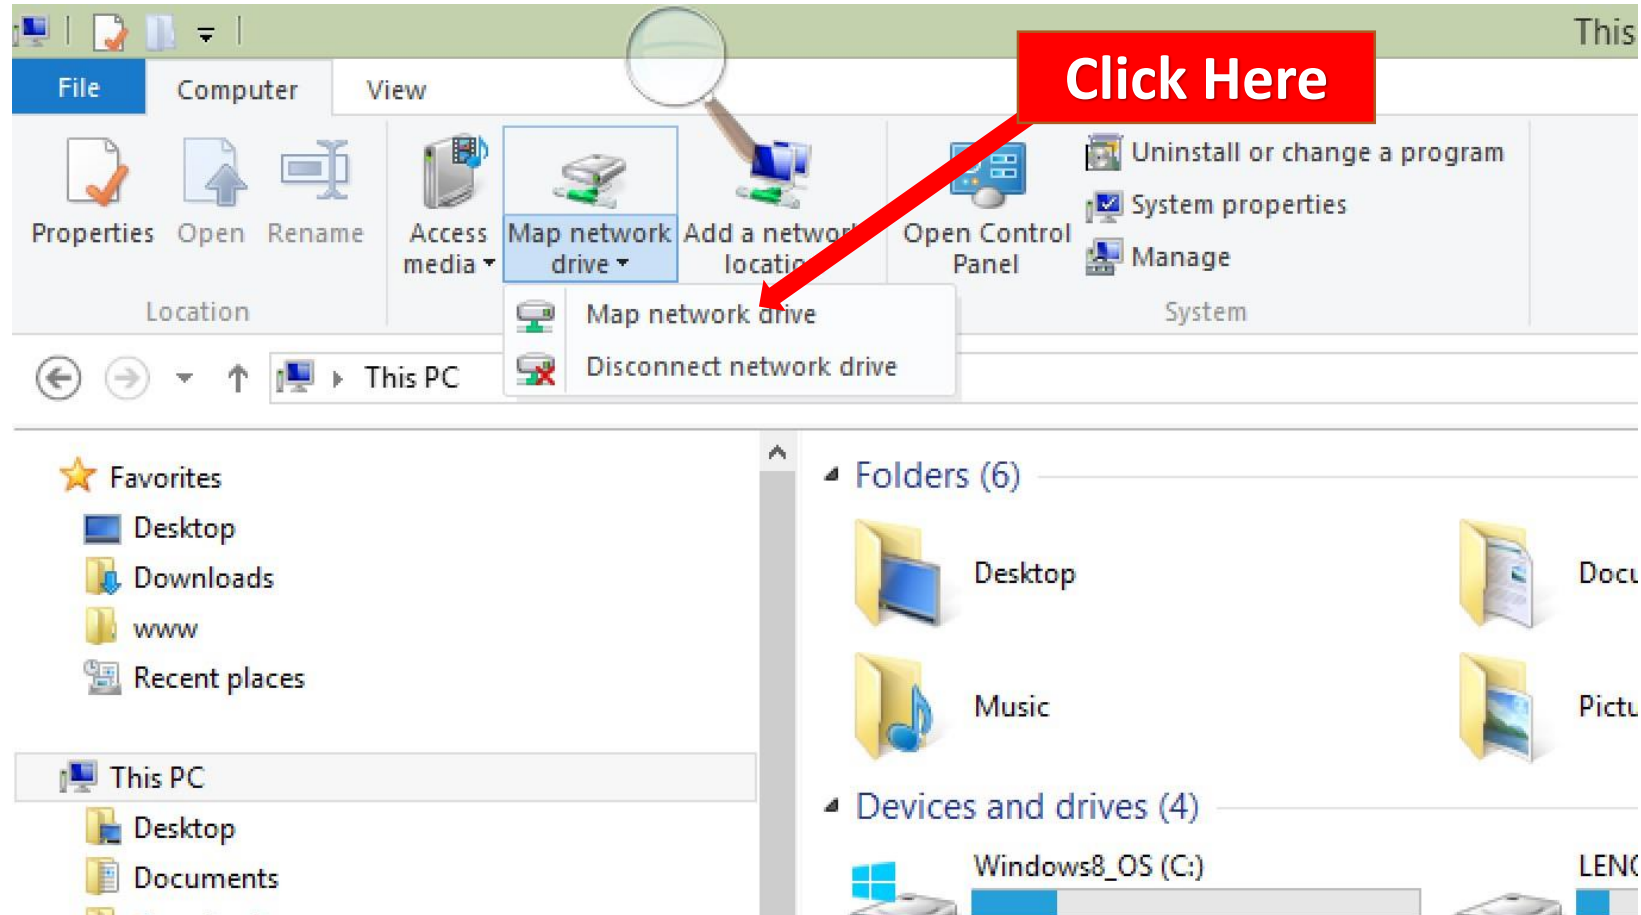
This

File Computer View

Click Here

Properties Open Rename

Location

Access media

Map network drive

Add a network locatio

Open Control Panel

Uninstall or change a program

System properties

Manage

System

Map network drive

Disconnect network drive

This PC

Favorites

Desktop

Downloads

www

Recent places

This PC

Desktop

Documents

Folders (6)

Desktop

Docu

Music

Pictu

Devices and drives (4)

Windows8_OS (C:)

LENO